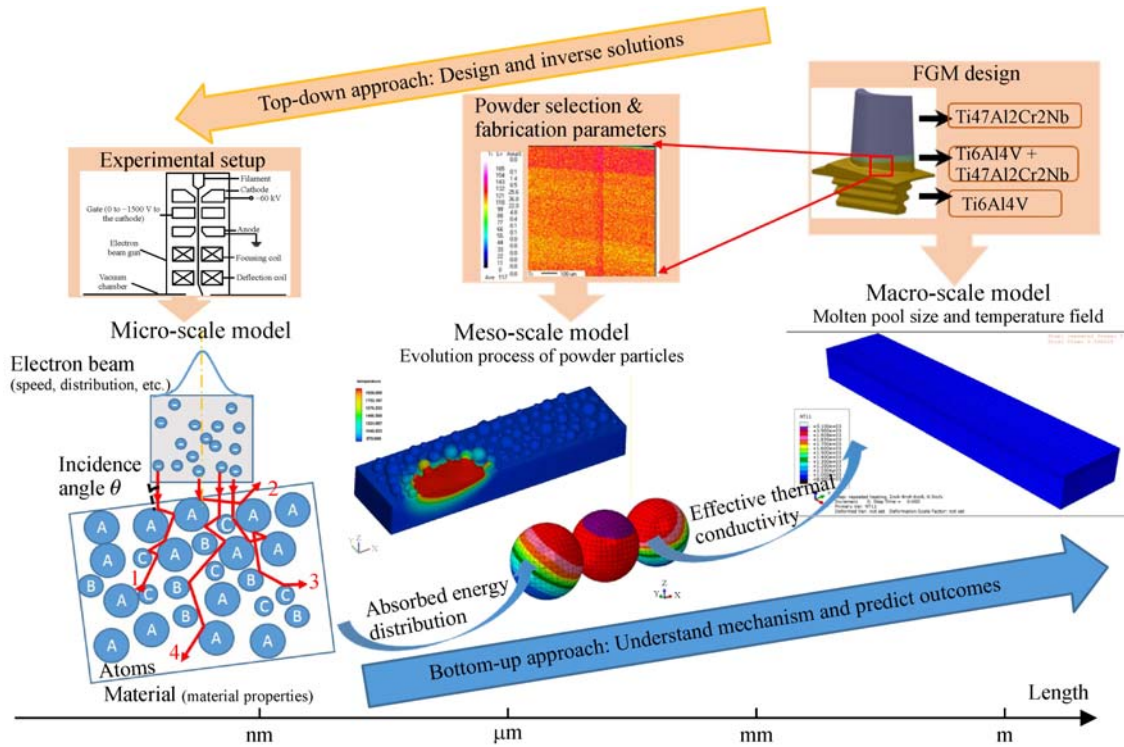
Top-down approach: Design and inverse solutions

FGM design

Ti47Al2Cr2Nb

Ti6Al4V + Ti47Al2Cr2Nb

Ti6Al4V

Powder selection & fabrication parameters

100 μm

Experimental setup

Filament

Cathode

~60 kV

Gate (0 to −1500 V to the cathode)

Electron beam gun

Anode

Focusing coil

Deflection coil

Vacuum chamber

Micro-scale model

Meso-scale model

Evolution process of powder particles

Macro-scale model

Molten pool size and temperature field

Electron beam (speed, distribution, etc.)

Incidence angle $\theta$

2

1

3

4

A A A A A A A A A A A A A A A

B B B B B B B

C C C C C

Atoms

Material (material properties)

Absorbed energy distribution

Effective thermal conductivity

Bottom-up approach: Understand mechanism and predict outcomes

Length

nm

μm

mm

m